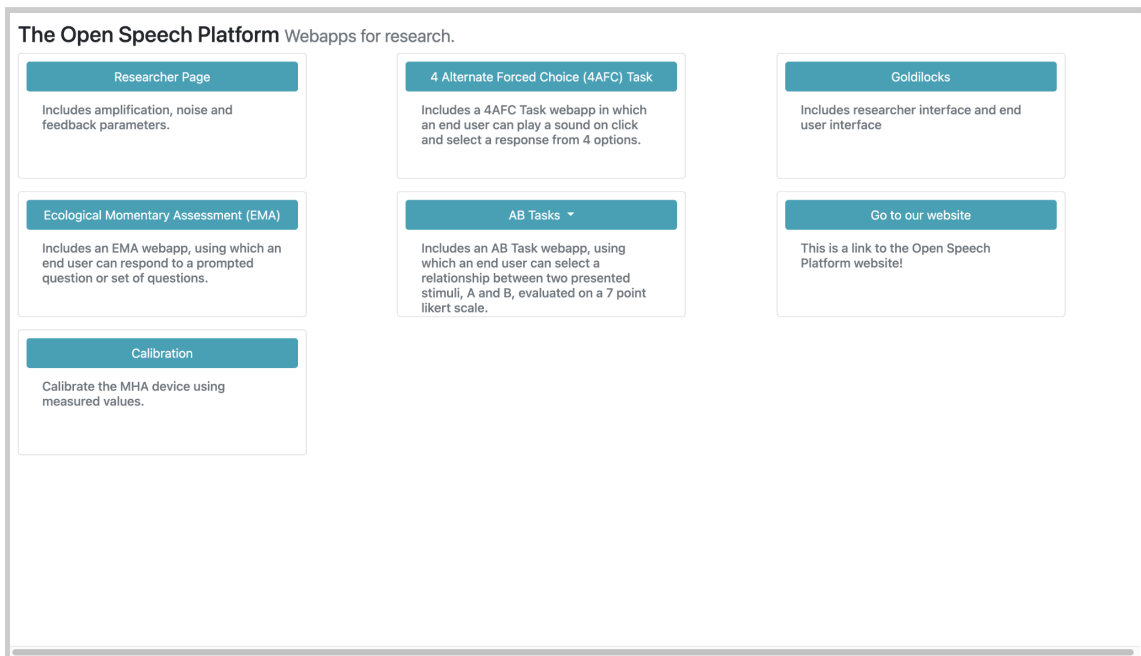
The Open Speech Platform Webapps for research.

Researcher Page

Includes amplification, noise and feedback parameters.

4 Alternate Forced Choice (4AFC) Task

Includes a 4AFC Task webapp in which an end user can play a sound on click and select a response from 4 options.

Goldilocks

Includes researcher interface and end user interface

Ecological Momentary Assessment (EMA)

Includes an EMA webapp, using which an end user can respond to a prompted question or set of questions.

AB Tasks

Includes an AB Task webapp, using which an end user can select a relationship between two presented stimuli, A and B, evaluated on a 7 point likert scale.

Go to our website

This is a link to the Open Speech Platform website!

Calibration

Calibrate the MHA device using measured values.